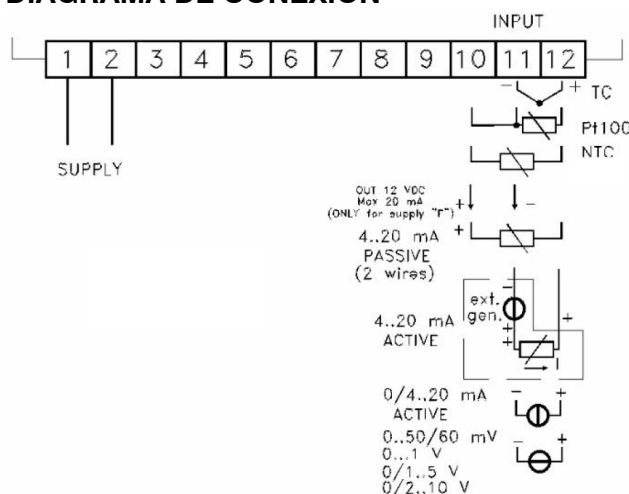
DIAGRAMA DE CONEXIÓN

INPUT

1 2 3 4 5 6 7 8 9 10 11 12

SUPPLY

− + TC

Pt100

NTC

OUT 12 VDC
Max 20 mA
(ONLY for supply "F")

+ −

4..20 mA
PASSIVE
(2 wires)

+

ext.
gen.

4..20 mA
ACTIVE

− + + +

0/4..20 mA
ACTIVE

− +

0..50/60 mV
0...1 V
0/1..5 V
0/2..10 V

− +